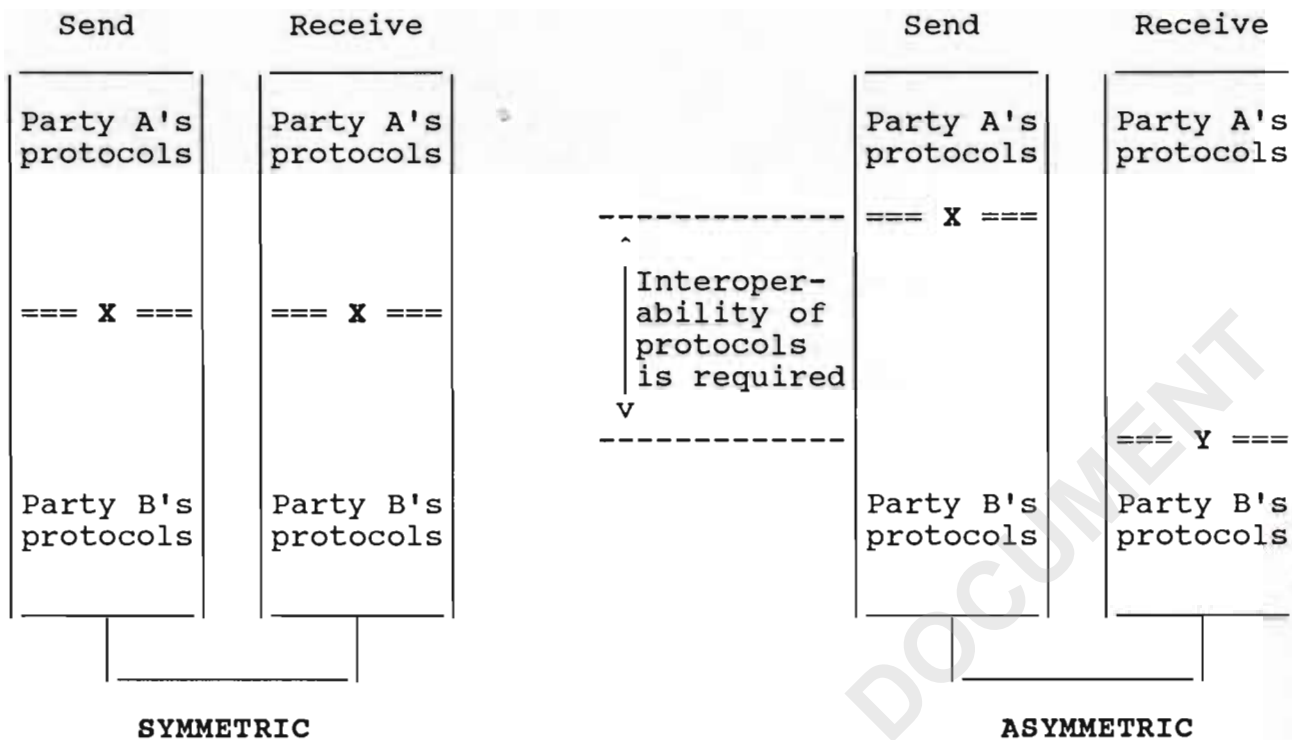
Send Receive

Party A's protocols

Party A's protocols

=== X ===

=== X ===

Party B's protocols

Party B's protocols

SYMMETRIC

^
Interoperability of protocols is required
v

Send Receive

Party A's protocols

Party A's protocols

=== X ===

=== Y ===

Party B's protocols

Party B's protocols

ASYMMETRIC

DOCUMENT